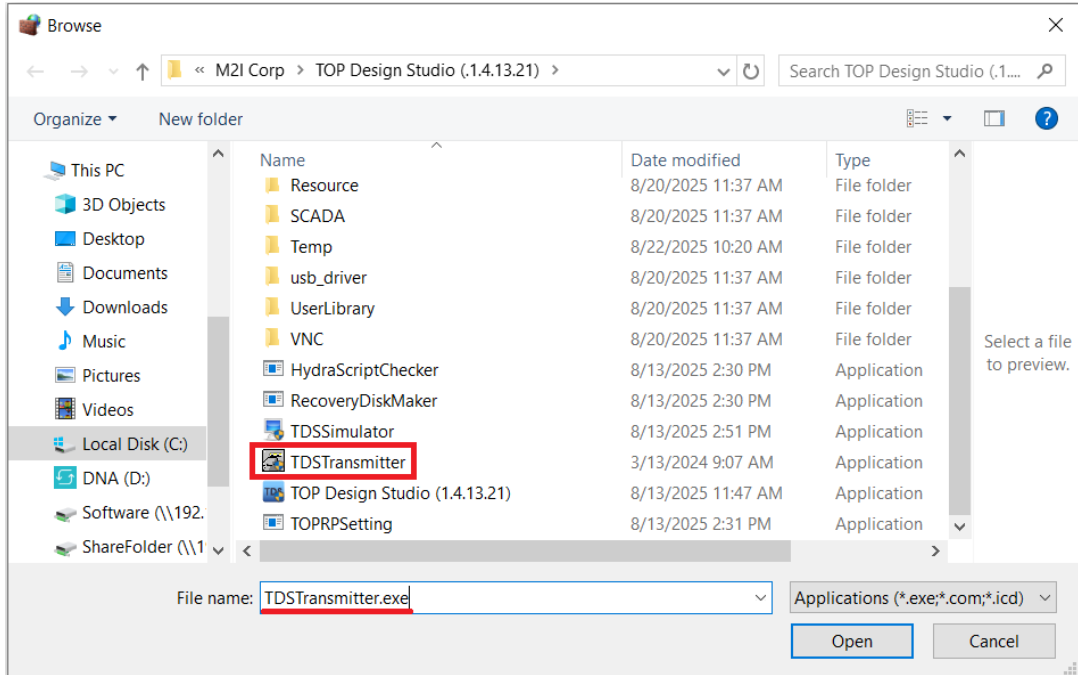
Browse

« M2I Corp > TOP Design Studio (.1.4.13.21) >

Search TOP Design Studio (.1...

Organize ▾ New folder

This PC
3D Objects
Desktop
Documents
Downloads
Music
Pictures
Videos
Local Disk (C:)
DNA (D:)
Software (\\192.
ShareFolder (\\1

| Name | Date modified | Type |
|---|---|---|
| Resource | 8/20/2025 11:37 AM | File folder |
| SCADA | 8/20/2025 11:37 AM | File folder |
| Temp | 8/22/2025 10:20 AM | File folder |
| usb_driver | 8/20/2025 11:37 AM | File folder |
| UserLibrary | 8/20/2025 11:37 AM | File folder |
| VNC | 8/20/2025 11:37 AM | File folder |
| HydraScriptChecker | 8/13/2025 2:30 PM | Application |
| RecoveryDiskMaker | 8/13/2025 2:30 PM | Application |
| TDSSimulator | 8/13/2025 2:51 PM | Application |
| TDSTransmitter | 3/13/2024 9:07 AM | Application |
| TOP Design Studio (1.4.13.21) | 8/13/2025 11:47 AM | Application |
| TOPRPSetting | 8/13/2025 2:31 PM | Application |

Select a file to preview.

File name: TDSTransmitter.exe

Applications (*.exe;*.com;*.icd)

Open Cancel